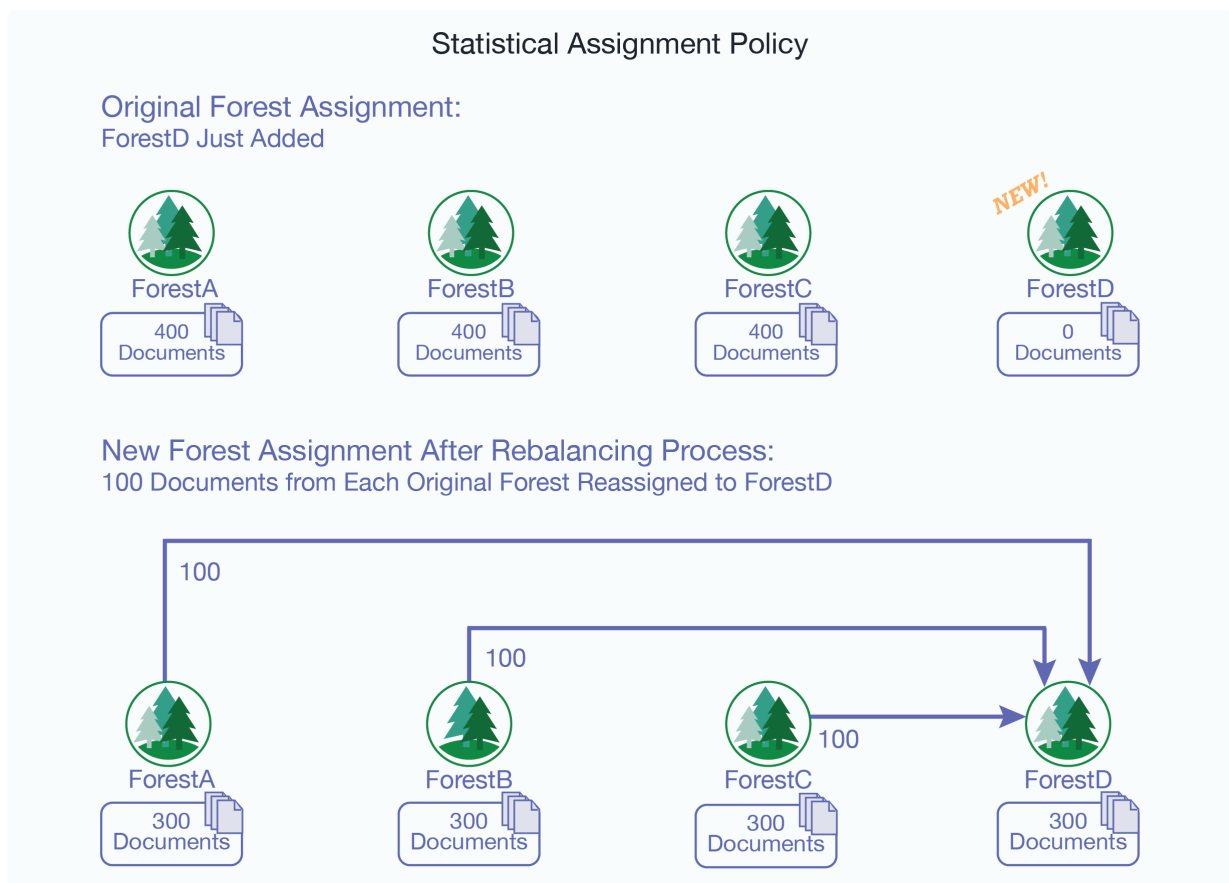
Statistical Assignment Policy

Original Forest Assignment:
ForestD Just Added

NEW!

ForestA
400 Documents

ForestB
400 Documents

ForestC
400 Documents

ForestD
0 Documents

New Forest Assignment After Rebalancing Process:
100 Documents from Each Original Forest Reassigned to ForestD

100

100

100

ForestA
300 Documents

ForestB
300 Documents

ForestC
300 Documents

ForestD
300 Documents